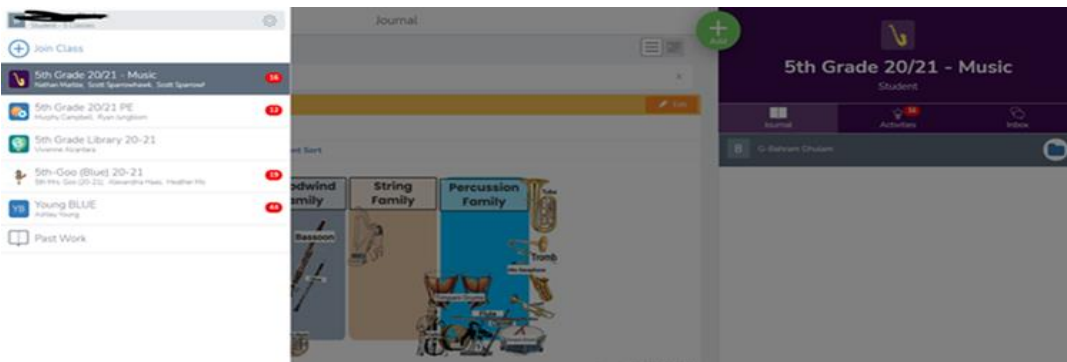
Student · 5 Classes

Journal

Join Class

5th Grade 20/21 - Music
Nathan Mattox, Scott Sparrowhawk, Scott Sparrow
56

5th Grade 20/21 PE
Murphy Campbell, Ryan Jungblom
12

5th Grade Library 20-21
Vivienne Alcantara

5th-Goo (Blue) 20-21
5th Mrs. Goo (20-21), Alexandria Haas, Heather Mc
19

YB Young BLUE
Ashley Young
44

Past Work

Add

Edit

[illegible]nt Sort

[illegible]odwind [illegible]amily

String Family

Percussion Family

Bassoon

Tuba

Tromb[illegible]

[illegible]

5th Grade 20/21 - Music
Student

Journal

Activities
56

Inbox

G-Bahram Ghulam